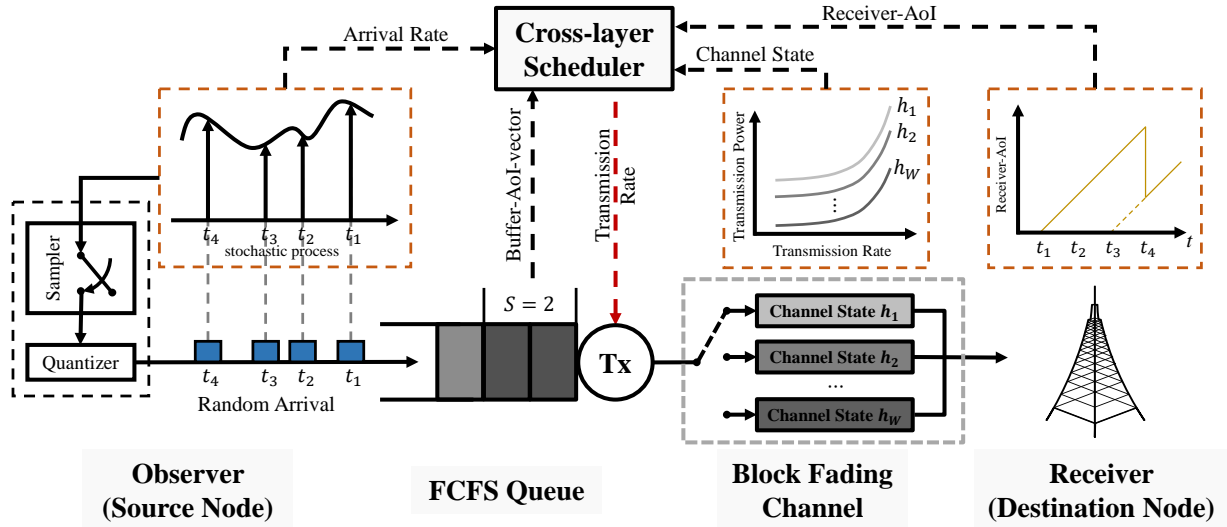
Arrival Rate

Cross-layer Scheduler

Receiver-AoI

Channel State

Buffer-AoI-vector

Transmission Rate

$t_4$ $t_3$ $t_2$ $t_1$
stochastic process

$h_1$
$h_2$
$h_W$
...
Transmission Power
Transmission Rate

Receiver-AoI
$t_1$ $t_2$ $t_3$ $t_4$ $t$

Sampler

Quantizer

$t_4$ $t_3$ $t_2$ $t_1$
Random Arrival

$S = 2$

Tx

Channel State $h_1$
Channel State $h_2$
...
Channel State $h_W$

Observer (Source Node)

FCFS Queue

Block Fading Channel

Receiver (Destination Node)